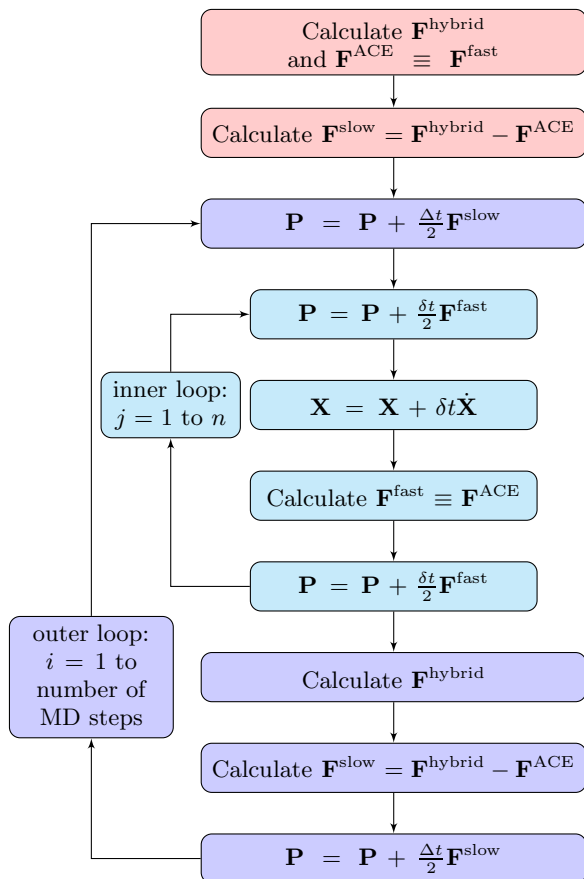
Calculate $\mathbf{F}^{\text{hybrid}}$ and $\mathbf{F}^{\text{ACE}} \equiv \mathbf{F}^{\text{fast}}$

Calculate $\mathbf{F}^{\text{slow}} = \mathbf{F}^{\text{hybrid}} - \mathbf{F}^{\text{ACE}}$

$\mathbf{P} = \mathbf{P} + \frac{\Delta t}{2}\mathbf{F}^{\text{slow}}$

$\mathbf{P} = \mathbf{P} + \frac{\delta t}{2}\mathbf{F}^{\text{fast}}$

inner loop: $j = 1$ to $n$

$\mathbf{X} = \mathbf{X} + \delta t\dot{\mathbf{X}}$

Calculate $\mathbf{F}^{\text{fast}} \equiv \mathbf{F}^{\text{ACE}}$

$\mathbf{P} = \mathbf{P} + \frac{\delta t}{2}\mathbf{F}^{\text{fast}}$

outer loop: $i = 1$ to number of MD steps

Calculate $\mathbf{F}^{\text{hybrid}}$

Calculate $\mathbf{F}^{\text{slow}} = \mathbf{F}^{\text{hybrid}} - \mathbf{F}^{\text{ACE}}$

$\mathbf{P} = \mathbf{P} + \frac{\Delta t}{2}\mathbf{F}^{\text{slow}}$